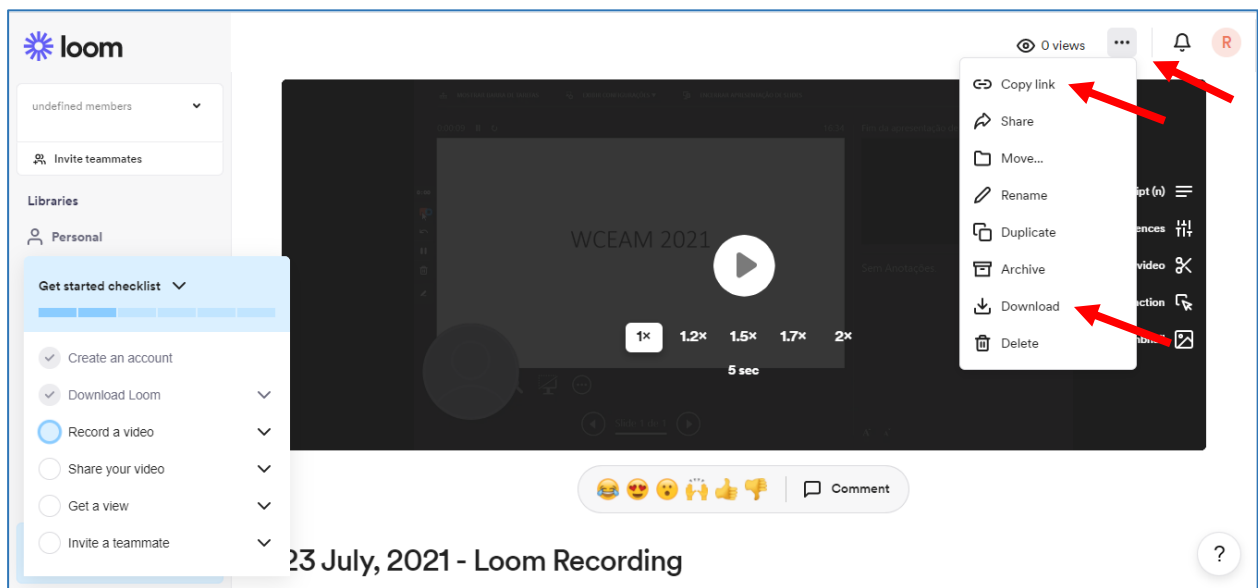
loom

0 views

R

undefined members

Invite teammates

Libraries

Personal

Get started checklist

Create an account

Download Loom

Record a video

Share your video

Get a view

Invite a teammate

WCEAM 2021

Sem Anotações

1×
1.2×
1.5×
1.7×
2×

5 sec

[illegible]ipt (n)

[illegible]ences

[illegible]video

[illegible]ction

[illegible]nbna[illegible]

Copy link

Share

Move...

Rename

Duplicate

Archive

Download

Delete

😂 😍 😮 🙌 👍 👎 Comment

23 July, 2021 - Loom Recording

?